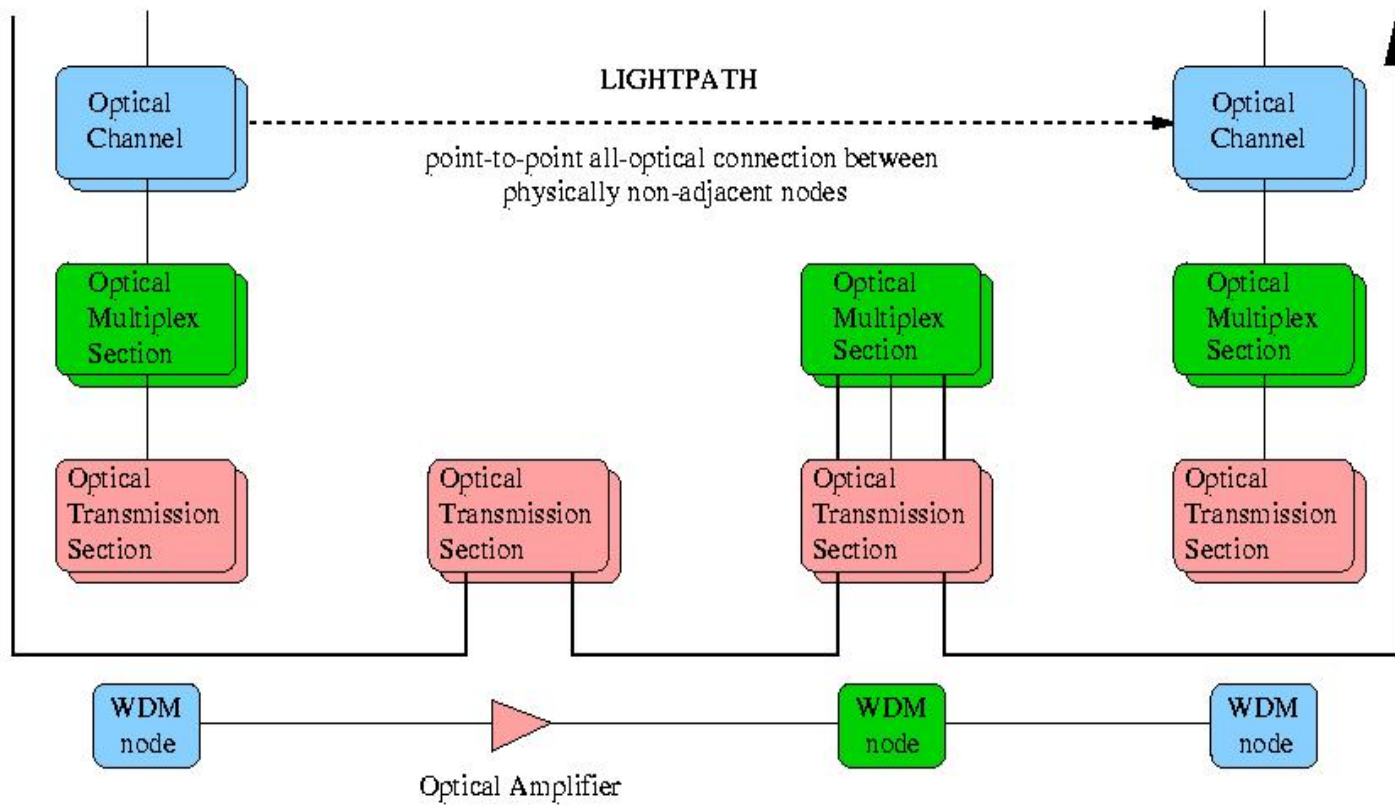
Optical Channel

LIGHTPATH

point-to-point all-optical connection between physically non-adjacent nodes

Optical Channel

Optical Multiplex Section

Optical Multiplex Section

Optical Multiplex Section

Optical Transmission Section

Optical Transmission Section

Optical Transmission Section

Optical Transmission Section

WDM node

WDM node

WDM node

Optical Amplifier